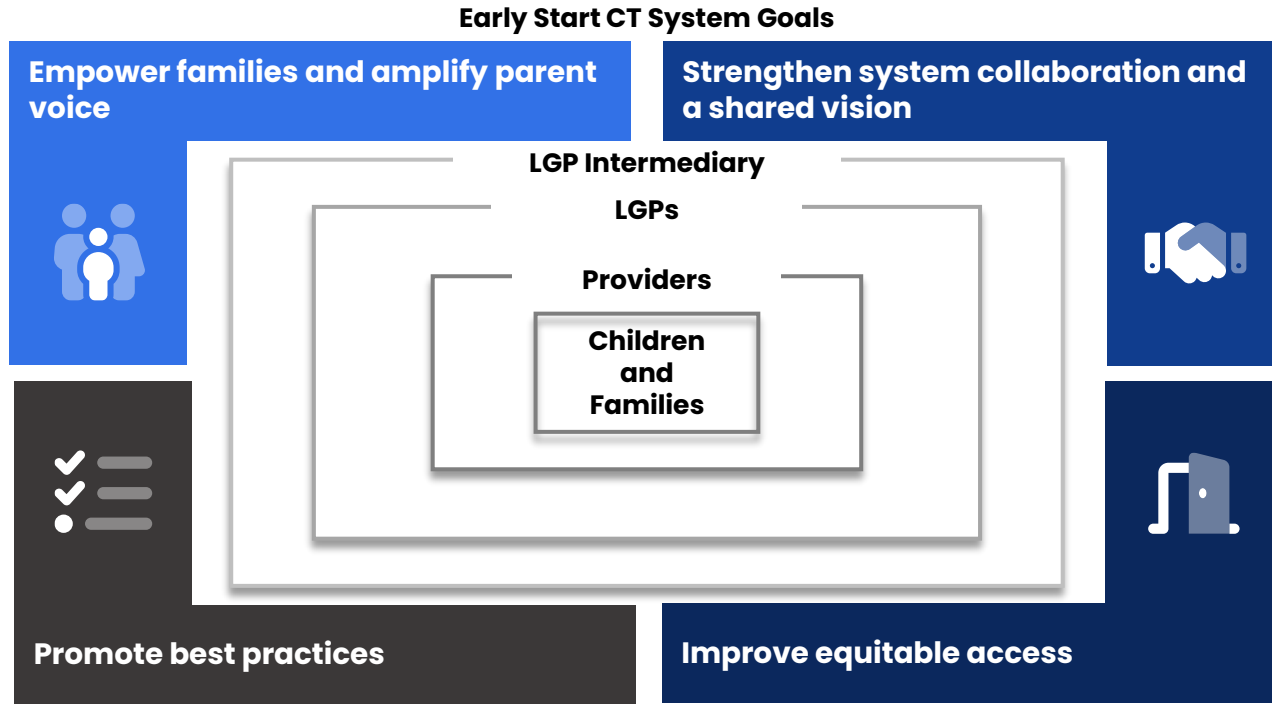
Early Start CT System Goals

Empower families and amplify parent voice

Strengthen system collaboration and a shared vision

LGP Intermediary

LGPs

Providers

Children and Families

Promote best practices

Improve equitable access